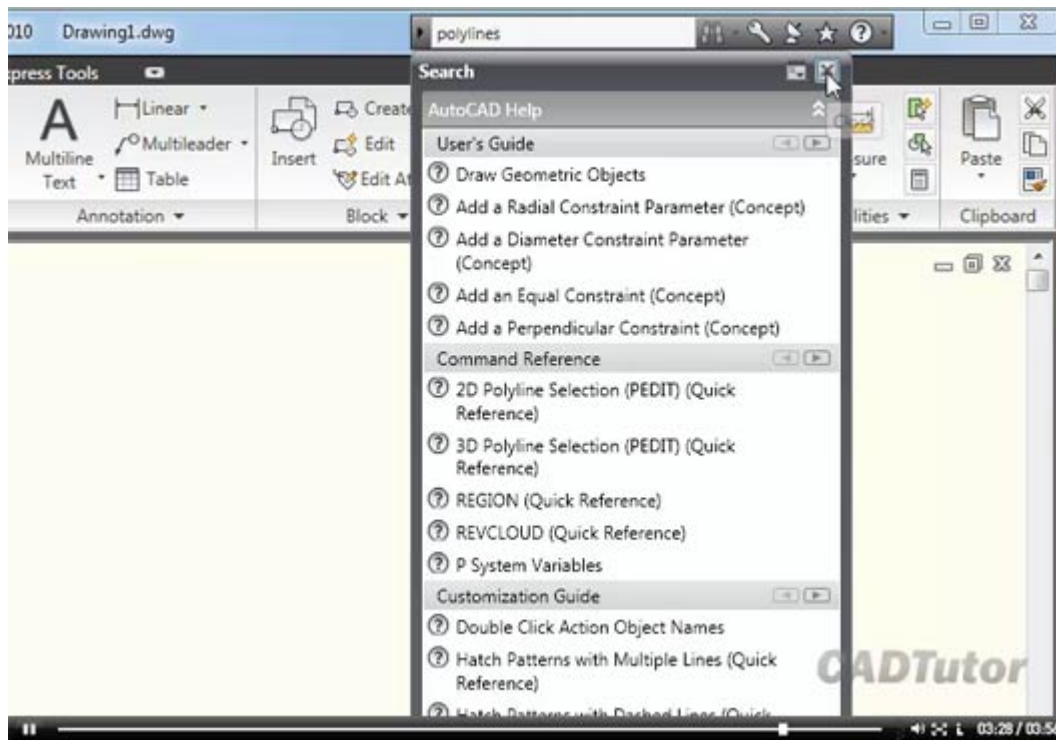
010 Drawing1.dwg
polylines
xpress Tools
Search
AutoCAD Help
Multiline Text
Linear
Multileader
Table
Annotation
Insert
Create
Edit
Edit At
Block
sure
lities
Paste
Clipboard
User's Guide
Draw Geometric Objects
Add a Radial Constraint Parameter (Concept)
Add a Diameter Constraint Parameter (Concept)
Add an Equal Constraint (Concept)
Add a Perpendicular Constraint (Concept)
Command Reference
2D Polyline Selection (PEDIT) (Quick Reference)
3D Polyline Selection (PEDIT) (Quick Reference)
REGION (Quick Reference)
REVCLOUD (Quick Reference)
P System Variables
Customization Guide
Double Click Action Object Names
Hatch Patterns with Multiple Lines (Quick Reference)
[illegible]
CADTutor
03:28 / 03:5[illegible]